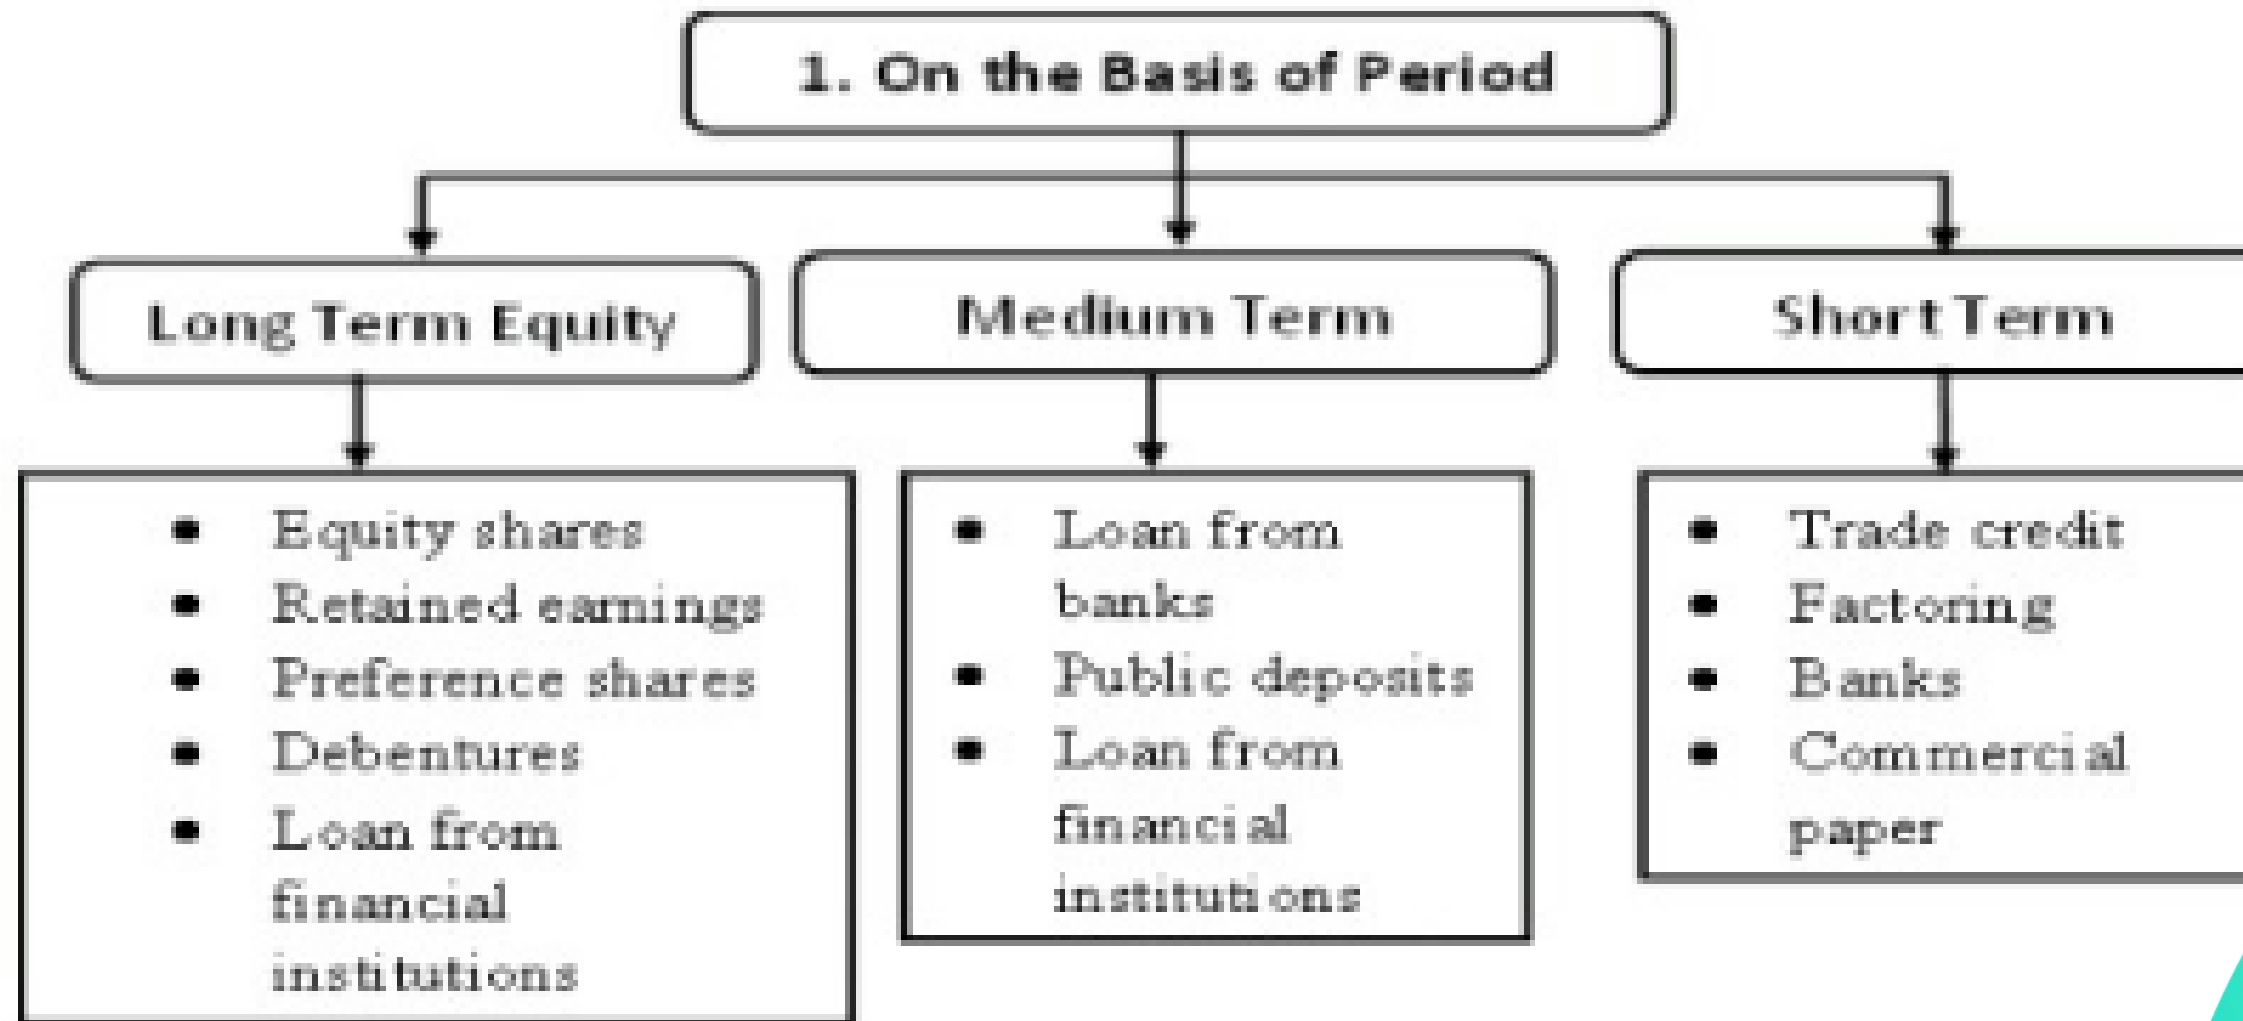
1. On the Basis of Period

Long Term Equity

- Equity shares
- Retained earnings
- Preference shares
- Debentures
- Loan from financial institutions

Medium Term

- Loan from banks
- Public deposits
- Loan from financial institutions

Short Term

- Trade credit
- Factoring
- Banks
- Commercial paper